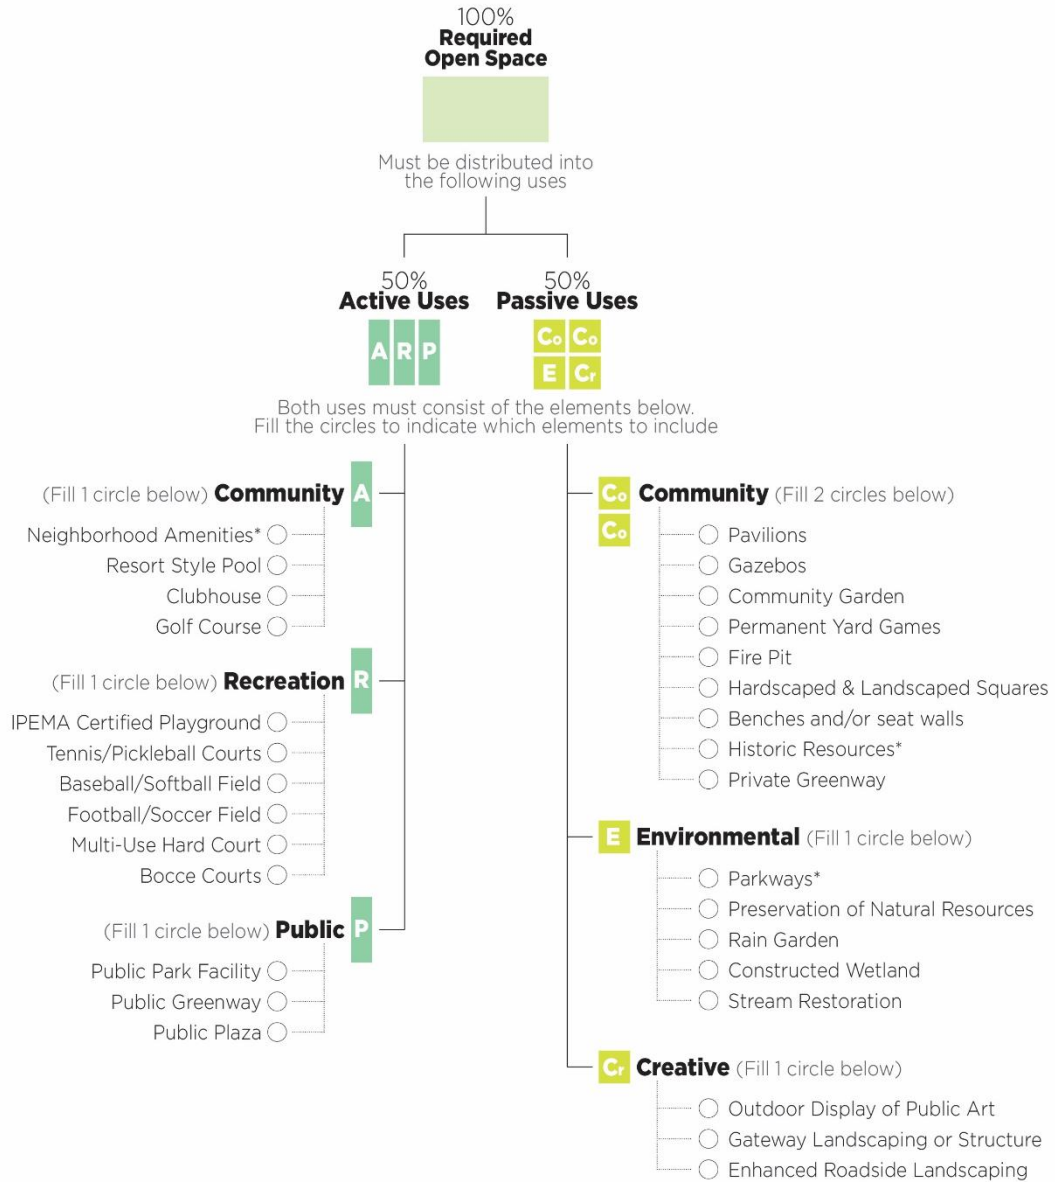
100%
**Required Open Space**

Must be distributed into the following uses

50%
**Active Uses**
A R P

50%
**Passive Uses**
Co Co
E Cr

Both uses must consist of the elements below.
Fill the circles to indicate which elements to include

(Fill 1 circle below) **Community** A
Neighborhood Amenities* ○
Resort Style Pool ○
Clubhouse ○
Golf Course ○

(Fill 1 circle below) **Recreation** R
IPEMA Certified Playground ○
Tennis/Pickleball Courts ○
Baseball/Softball Field ○
Football/Soccer Field ○
Multi-Use Hard Court ○
Bocce Courts ○

(Fill 1 circle below) **Public** P
Public Park Facility ○
Public Greenway ○
Public Plaza ○

Co Co **Community** (Fill 2 circles below)
○ Pavilions
○ Gazebos
○ Community Garden
○ Permanent Yard Games
○ Fire Pit
○ Hardscaped & Landscaped Squares
○ Benches and/or seat walls
○ Historic Resources*
○ Private Greenway

E **Environmental** (Fill 1 circle below)
○ Parkways*
○ Preservation of Natural Resources
○ Rain Garden
○ Constructed Wetland
○ Stream Restoration

Cr **Creative** (Fill 1 circle below)
○ Outdoor Display of Public Art
○ Gateway Landscaping or Structure
○ Enhanced Roadside Landscaping